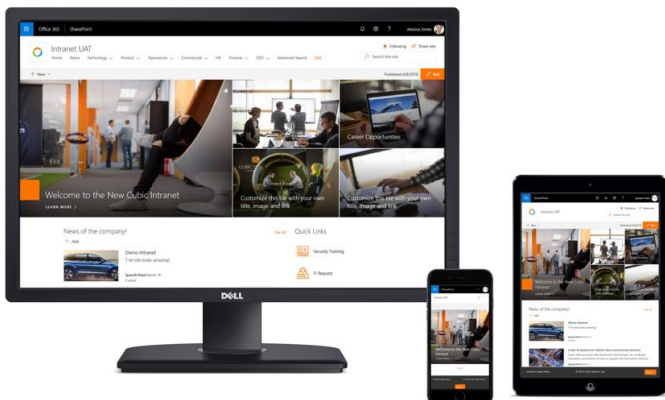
Office 365 SharePoint

Jessica Jones

Intranet UAT

Home News Technology Product Operations Commercial HR Finance CEO Advanced Search Edit

Following Share site

Search this site

+ New

Published 4/9/2018 Edit

Welcome to the New Cubic Intranet

LEARN MORE

Career Opportunities

Customize this tile with your own title, image and link

Customize this tile with your own title, image and link

News of the company!

See all

+ Add

Demo Intranet

This site looks amazing!

Quick Links

Security Training

IT Request

DELL

SharePoint

Intranet UAT

News of the company!

Demo Intranet